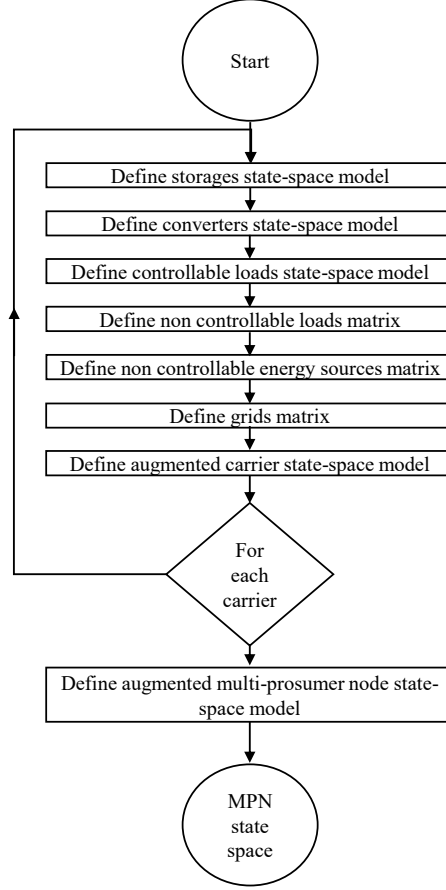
Start

Define storages state-space model

Define converters state-space model

Define controllable loads state-space model

Define non controllable loads matrix

Define non controllable energy sources matrix

Define grids matrix

Define augmented carrier state-space model

For each carrier

Define augmented multi-prosumer node state-space model

MPN state space